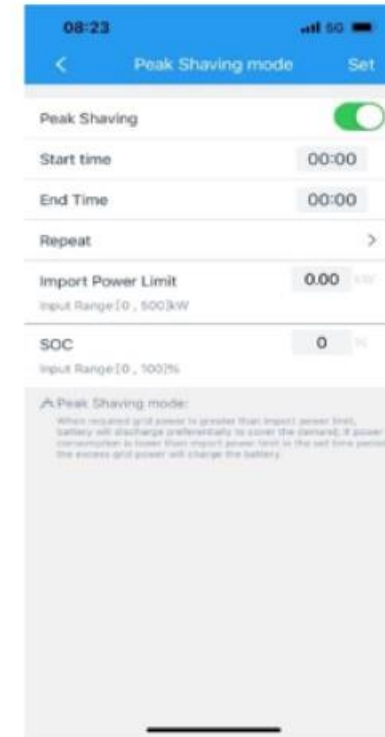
08:23

5G

<

Peak Shaving mode

Set

Peak Shaving

Start time

00:00

End Time

00:00

Repeat

>

Import Power Limit

0.00

kW

Input Range[0 , 500]kW

SOC

0

%

Input Range[0 , 100]%

⚠ Peak Shaving mode:

When required grid power is greater than import power limit, battery will discharge preferentially to cover the demand; if power consumption is lower than import power limit in the set time period, the excess grid power will charge the battery.